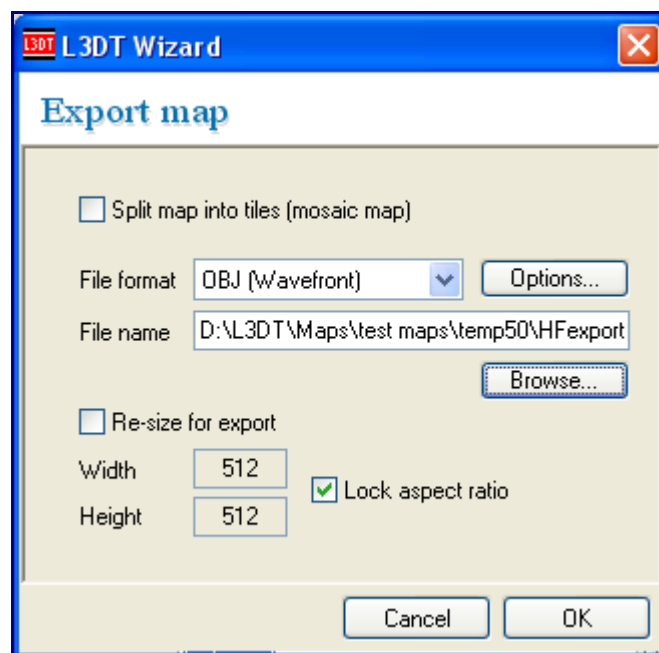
L3DT L3DT Wizard

Export map

Split map into tiles (mosaic map)

File format OBJ (Wavefront) Options...

File name D:\L3DT\Maps\test maps\temp50\HFexport

Browse...

Re-size for export

Width 512

Height 512

Lock aspect ratio

Cancel OK